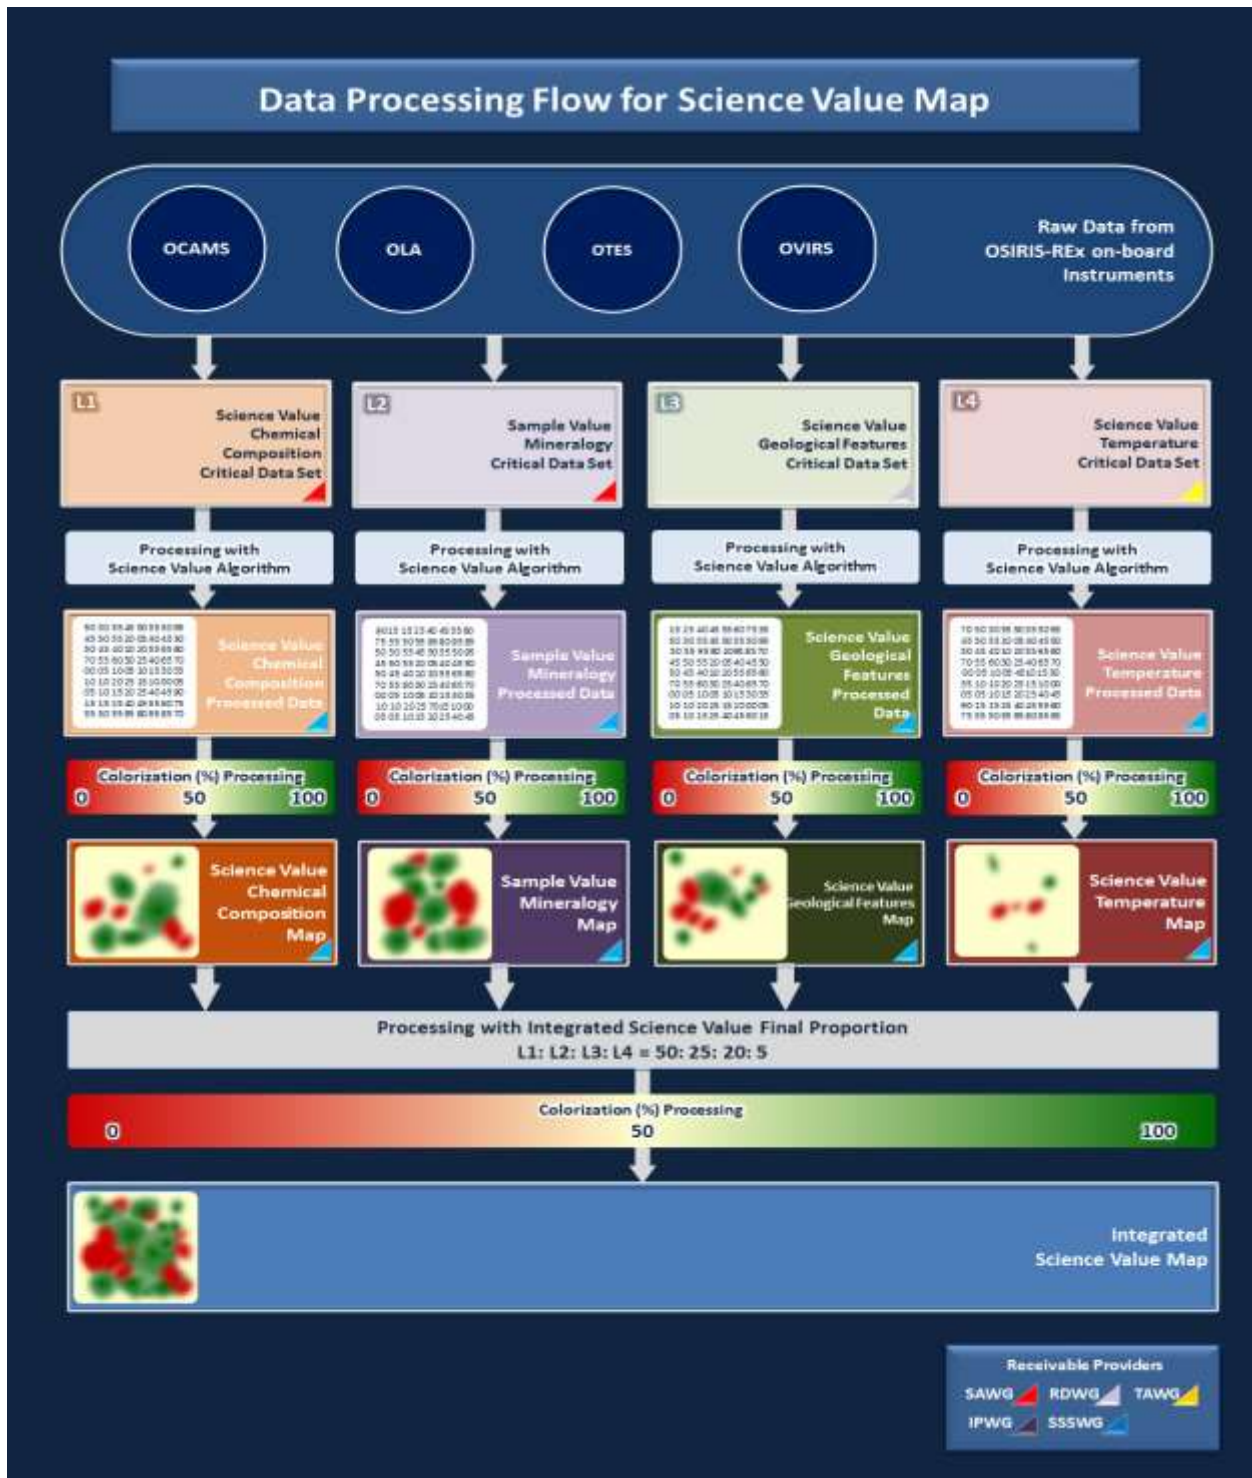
Data Processing Flow for Science Value Map

OCAMS

OLA

OTES

OVIRS

Raw Data from OSIRIS-REx on-board Instruments

L1
Science Value Chemical Composition Critical Data Set

L2
Sample Value Mineralogy Critical Data Set

L3
Science Value Geological Features Critical Data Set

L4
Science Value Temperature Critical Data Set

Processing with Science Value Algorithm

Processing with Science Value Algorithm

Processing with Science Value Algorithm

Processing with Science Value Algorithm

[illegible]
Science Value Chemical Composition Processed Data

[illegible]
Sample Value Mineralogy Processed Data

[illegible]
Science Value Geological Features Processed Data

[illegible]
Science Value Temperature Processed Data

Colorization (%) Processing
0 50 100

Colorization (%) Processing
0 50 100

Colorization (%) Processing
0 50 100

Colorization (%) Processing
0 50 100

Science Value Chemical Composition Map

Sample Value Mineralogy Map

Science Value Geological Features Map

Science Value Temperature Map

Processing with Integrated Science Value Final Proportion
L1: L2: L3: L4 = 50: 25: 20: 5

Colorization (%) Processing
0 50 100

Integrated Science Value Map

Receivable Providers
SAWG RDWG TAWG
IPWG SSSWG